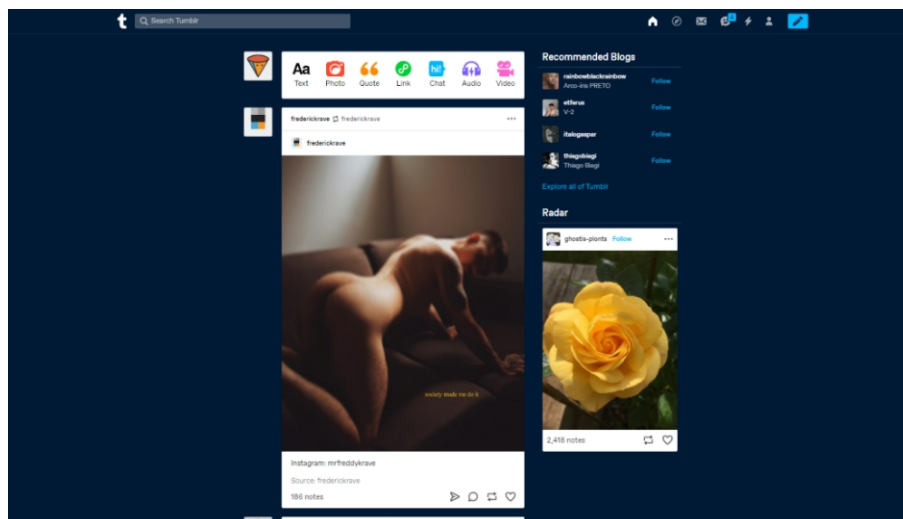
t Search Tumblr

Aa Text
Photo
Quote
Link
hi! Chat
Audio
Video

frederickrave frederickrave

frederickrave

society made me do it

Instagram: mrfreddykrave

Source: frederickrave

186 notes

Recommended Blogs

rainbowblackrainbow
Arco-íris PRETO
Follow

etferus
V-2
Follow

italogasper
Follow

thiagobiegi
Thiago Biegi
Follow

Explore all of Tumblr

Radar

ghostis-plonts Follow

2,418 notes